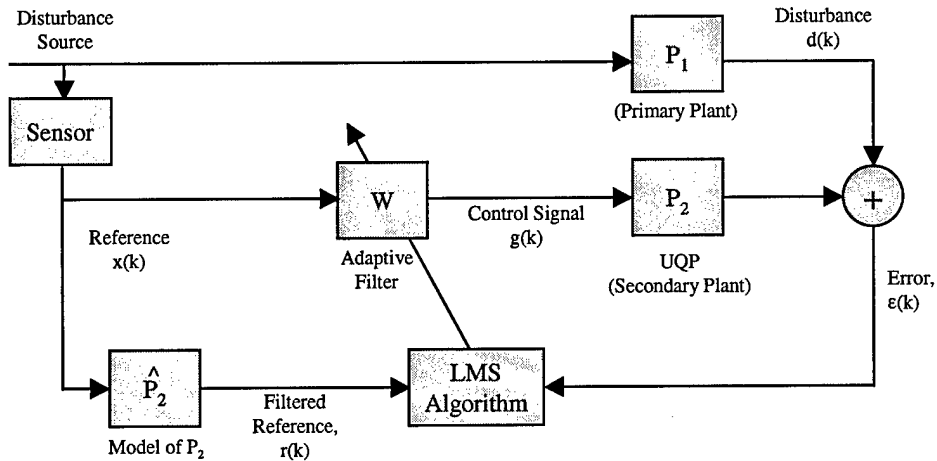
Disturbance Source

$P_1$

Disturbance d(k)

(Primary Plant)

Sensor

W

Control Signal g(k)

$P_2$

+

Reference x(k)

Adaptive Filter

UQP (Secondary Plant)

Error, ε(k)

$\hat{P}_2$

Filtered Reference, r(k)

LMS Algorithm

Model of $P_2$